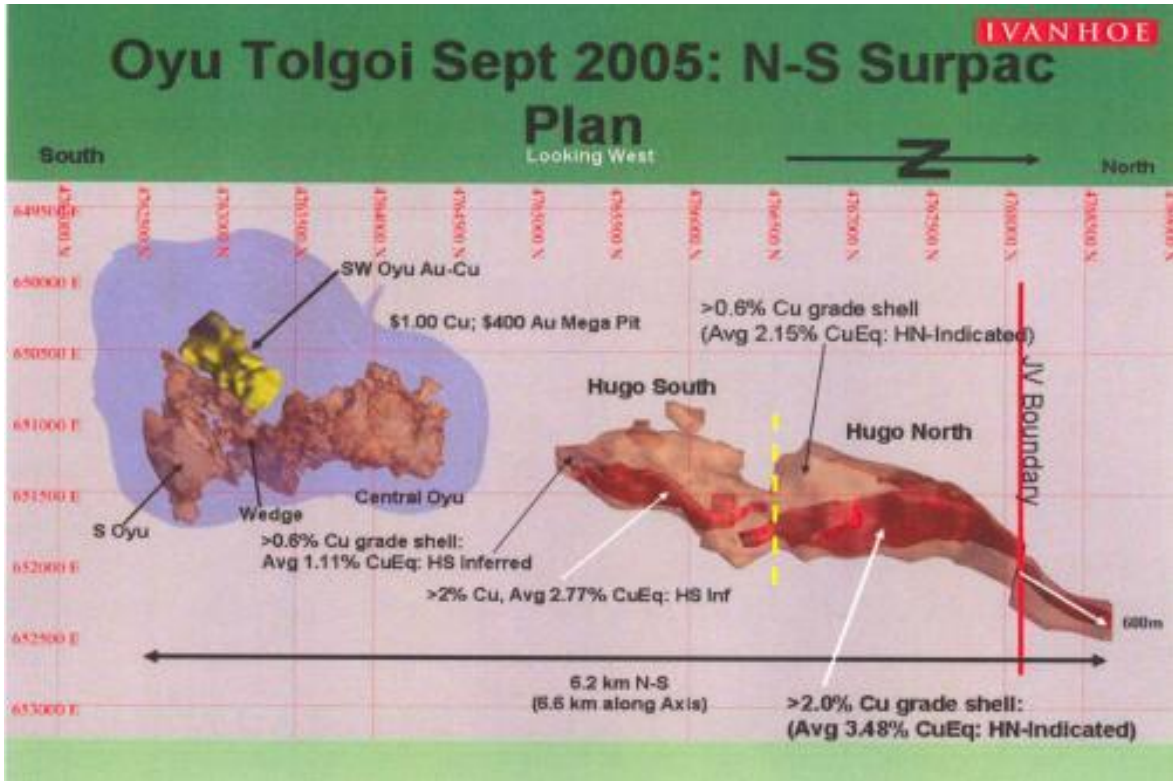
IVANHOE

Oyu Tolgoi Sept 2005: N-S Surpac Plan

South

Looking West

Z

North

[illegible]
4762500 N
4763000 N
4763500 N
4764000 N
4764500 N
4765000 N
4765500 N
4766000 N
4766500 N
4767000 N
4767500 N
4768000 N
4768500 N
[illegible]

649500 E
650000 E
650500 E
651000 E
651500 E
652000 E
652500 E
653000 E

SW Oyu Au-Cu

$1.00 Cu; $400 Au Mega Pit

>0.6% Cu grade shell (Avg 2.15% CuEq: HN-Indicated)

JV Boundary

Hugo South

Hugo North

Central Oyu

Wedge

S Oyu

>0.6% Cu grade shell: Avg 1.11% CuEq: HS Inferred

>2% Cu, Avg 2.77% CuEq: HS Inf

600m

6.2 km N-S
(6.6 km along Axis)

>2.0% Cu grade shell:
(Avg 3.48% CuEq: HN-Indicated)